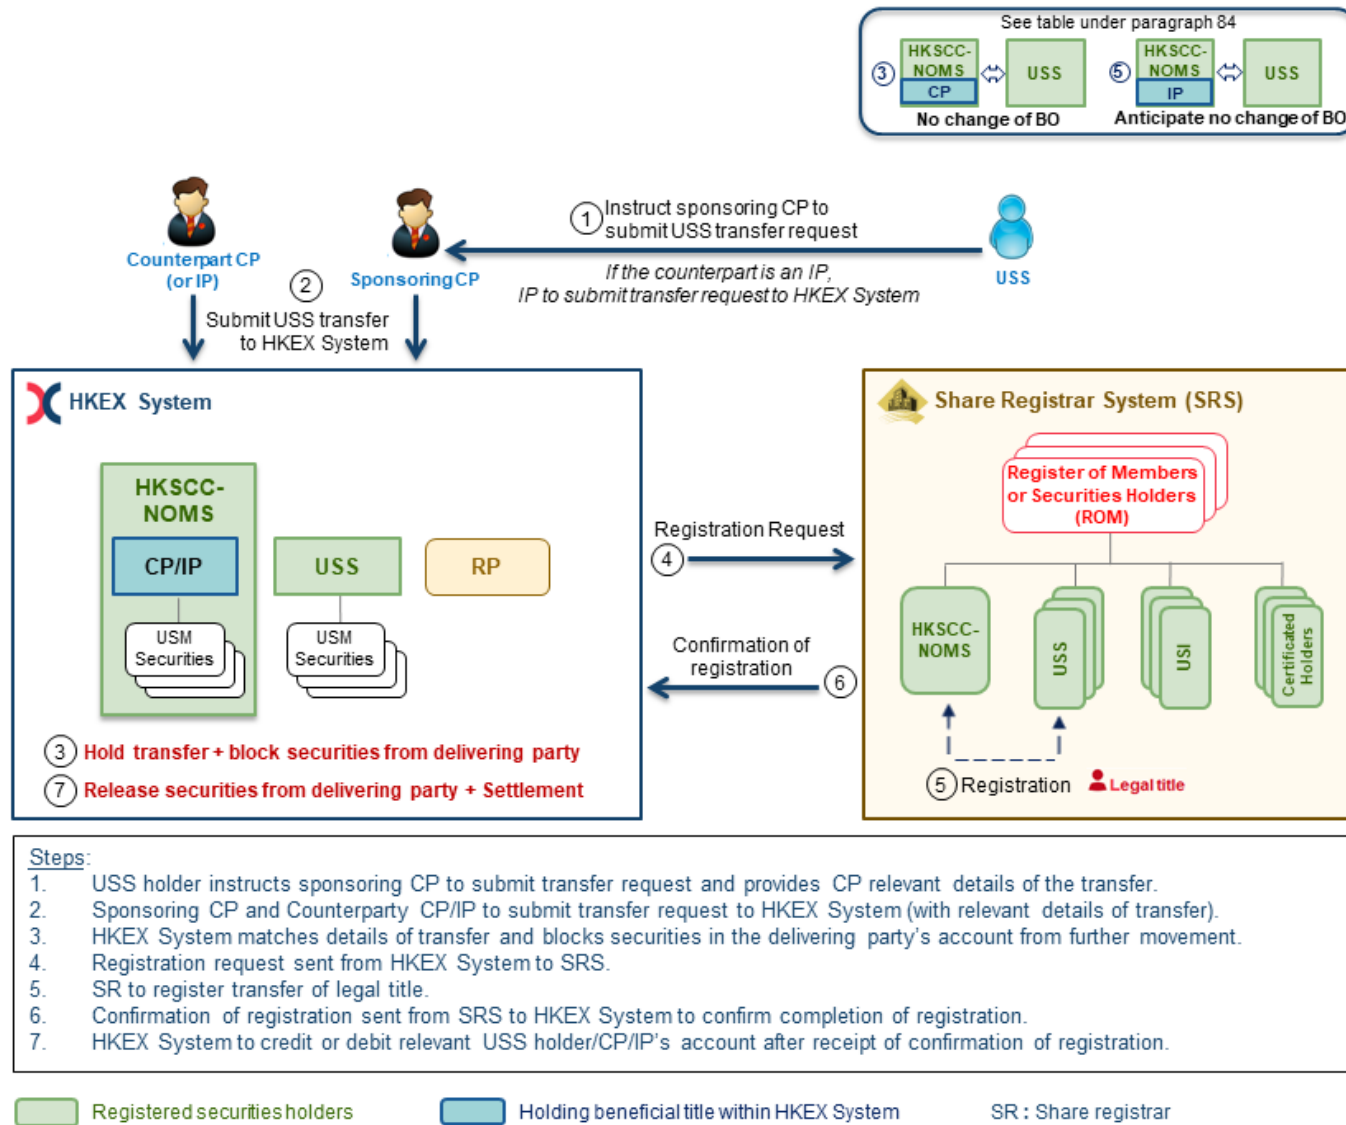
See table under paragraph 84

③ HKSCC-NOMS CP ⇔ USS
No change of BO

⑤ HKSCC-NOMS IP ⇔ USS
Anticipate no change of BO

Counterpart CP (or IP)

Sponsoring CP

① Instruct sponsoring CP to submit USS transfer request

If the counterpart is an IP, IP to submit transfer request to HKEX System

USS

② Submit USS transfer to HKEX System

HKEX System

HKSCC-NOMS

CP/IP

USM Securities

USS

USM Securities

RP

Registration Request ④

Confirmation of registration ⑥

Share Registrar System (SRS)

Register of Members or Securities Holders (ROM)

HKSCC-NOMS

USS

USI

Certificated Holders

⑤ Registration

Legal title

③ Hold transfer + block securities from delivering party

⑦ Release securities from delivering party + Settlement

Steps:
1. USS holder instructs sponsoring CP to submit transfer request and provides CP relevant details of the transfer.
2. Sponsoring CP and Counterparty CP/IP to submit transfer request to HKEX System (with relevant details of transfer).
3. HKEX System matches details of transfer and blocks securities in the delivering party's account from further movement.
4. Registration request sent from HKEX System to SRS.
5. SR to register transfer of legal title.
6. Confirmation of registration sent from SRS to HKEX System to confirm completion of registration.
7. HKEX System to credit or debit relevant USS holder/CP/IP's account after receipt of confirmation of registration.

Registered securities holders

Holding beneficial title within HKEX System

SR : Share registrar